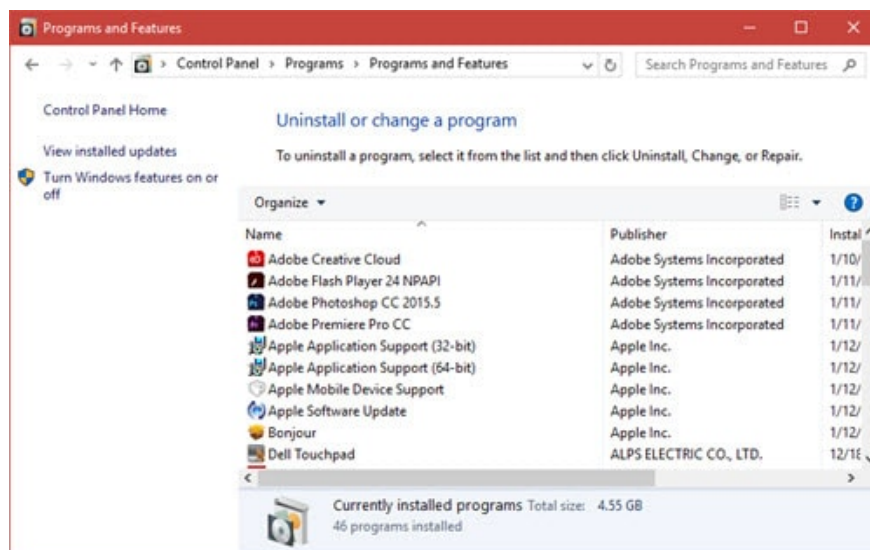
Programs and Features

Control Panel > Programs > Programs and Features

Search Programs and Features

Control Panel Home

View installed updates

Turn Windows features on or off

Uninstall or change a program

To uninstall a program, select it from the list and then click Uninstall, Change, or Repair.

Organize ▾

| Name | Publisher | Instal |
|---|---|---|
| Adobe Creative Cloud | Adobe Systems Incorporated | 1/10/ |
| Adobe Flash Player 24 NPAPI | Adobe Systems Incorporated | 1/11/ |
| Adobe Photoshop CC 2015.5 | Adobe Systems Incorporated | 1/11/ |
| Adobe Premiere Pro CC | Adobe Systems Incorporated | 1/11/ |
| Apple Application Support (32-bit) | Apple Inc. | 1/12/ |
| Apple Application Support (64-bit) | Apple Inc. | 1/12/ |
| Apple Mobile Device Support | Apple Inc. | 1/12/ |
| Apple Software Update | Apple Inc. | 1/12/ |
| Bonjour | Apple Inc. | 1/12/ |
| Dell Touchpad | ALPS ELECTRIC CO., LTD. | 12/18 |

Currently installed programs Total size: 4.55 GB
46 programs installed